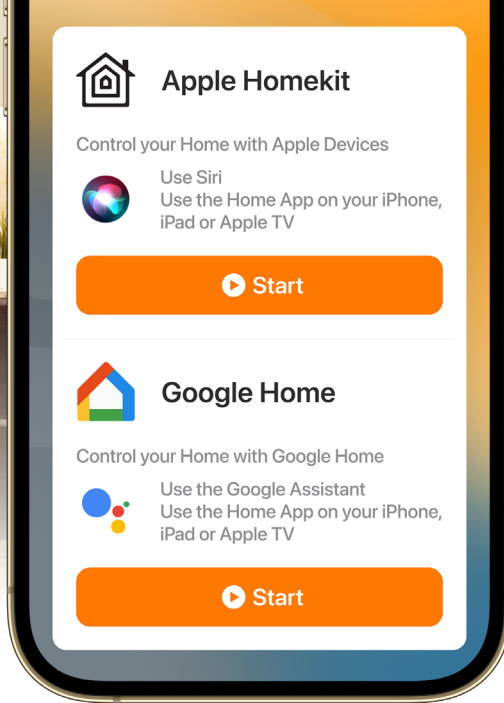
Apple Homekit

Control your Home with Apple Devices

Use Siri
Use the Home App on your iPhone, iPad or Apple TV

Start

Google Home

Control your Home with Google Home

Use the Google Assistant
Use the Home App on your iPhone, iPad or Apple TV

Start